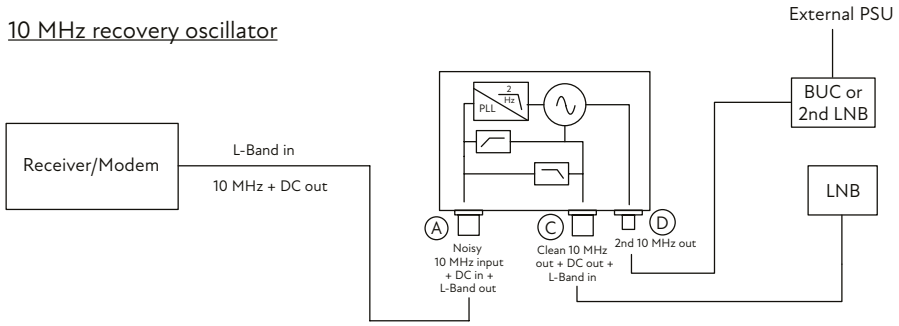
10 MHz recovery oscillator

External PSU

BUC or 2nd LNB

Receiver/Modem

L-Band in

10 MHz + DC out

PLL

2 Hz

LNB

A

Noisy 10 MHz input + DC in + L-Band out

C

Clean 10 MHz out + DC out + L-Band in

D

2nd 10 MHz out